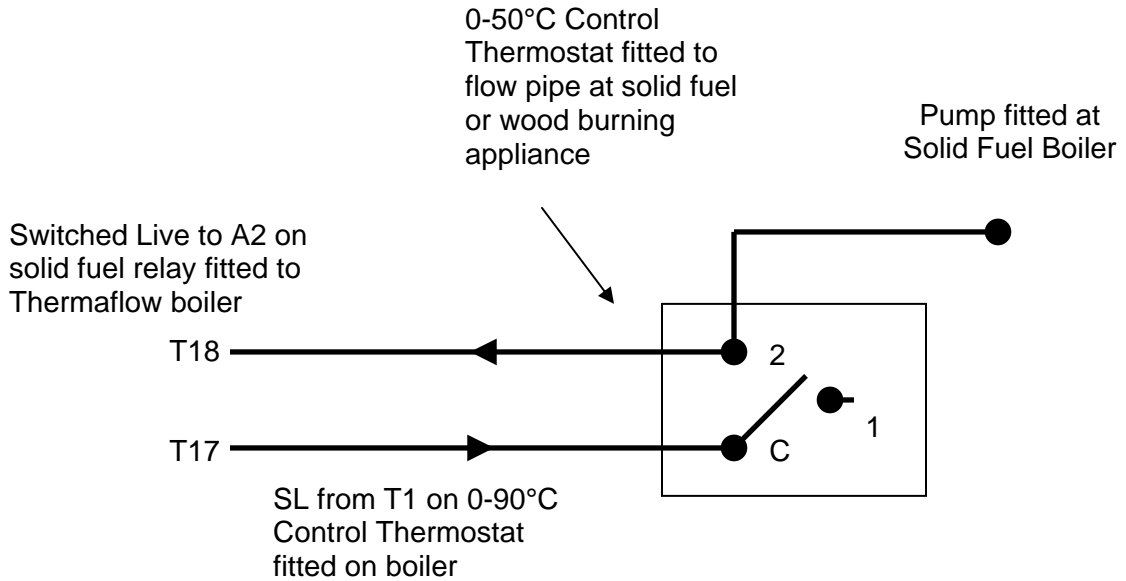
0-50°C Control Thermostat fitted to flow pipe at solid fuel or wood burning appliance

Pump fitted at Solid Fuel Boiler

Switched Live to A2 on solid fuel relay fitted to Thermaflow boiler

T18

2

1

T17

C

SL from T1 on 0-90°C Control Thermostat fitted on boiler